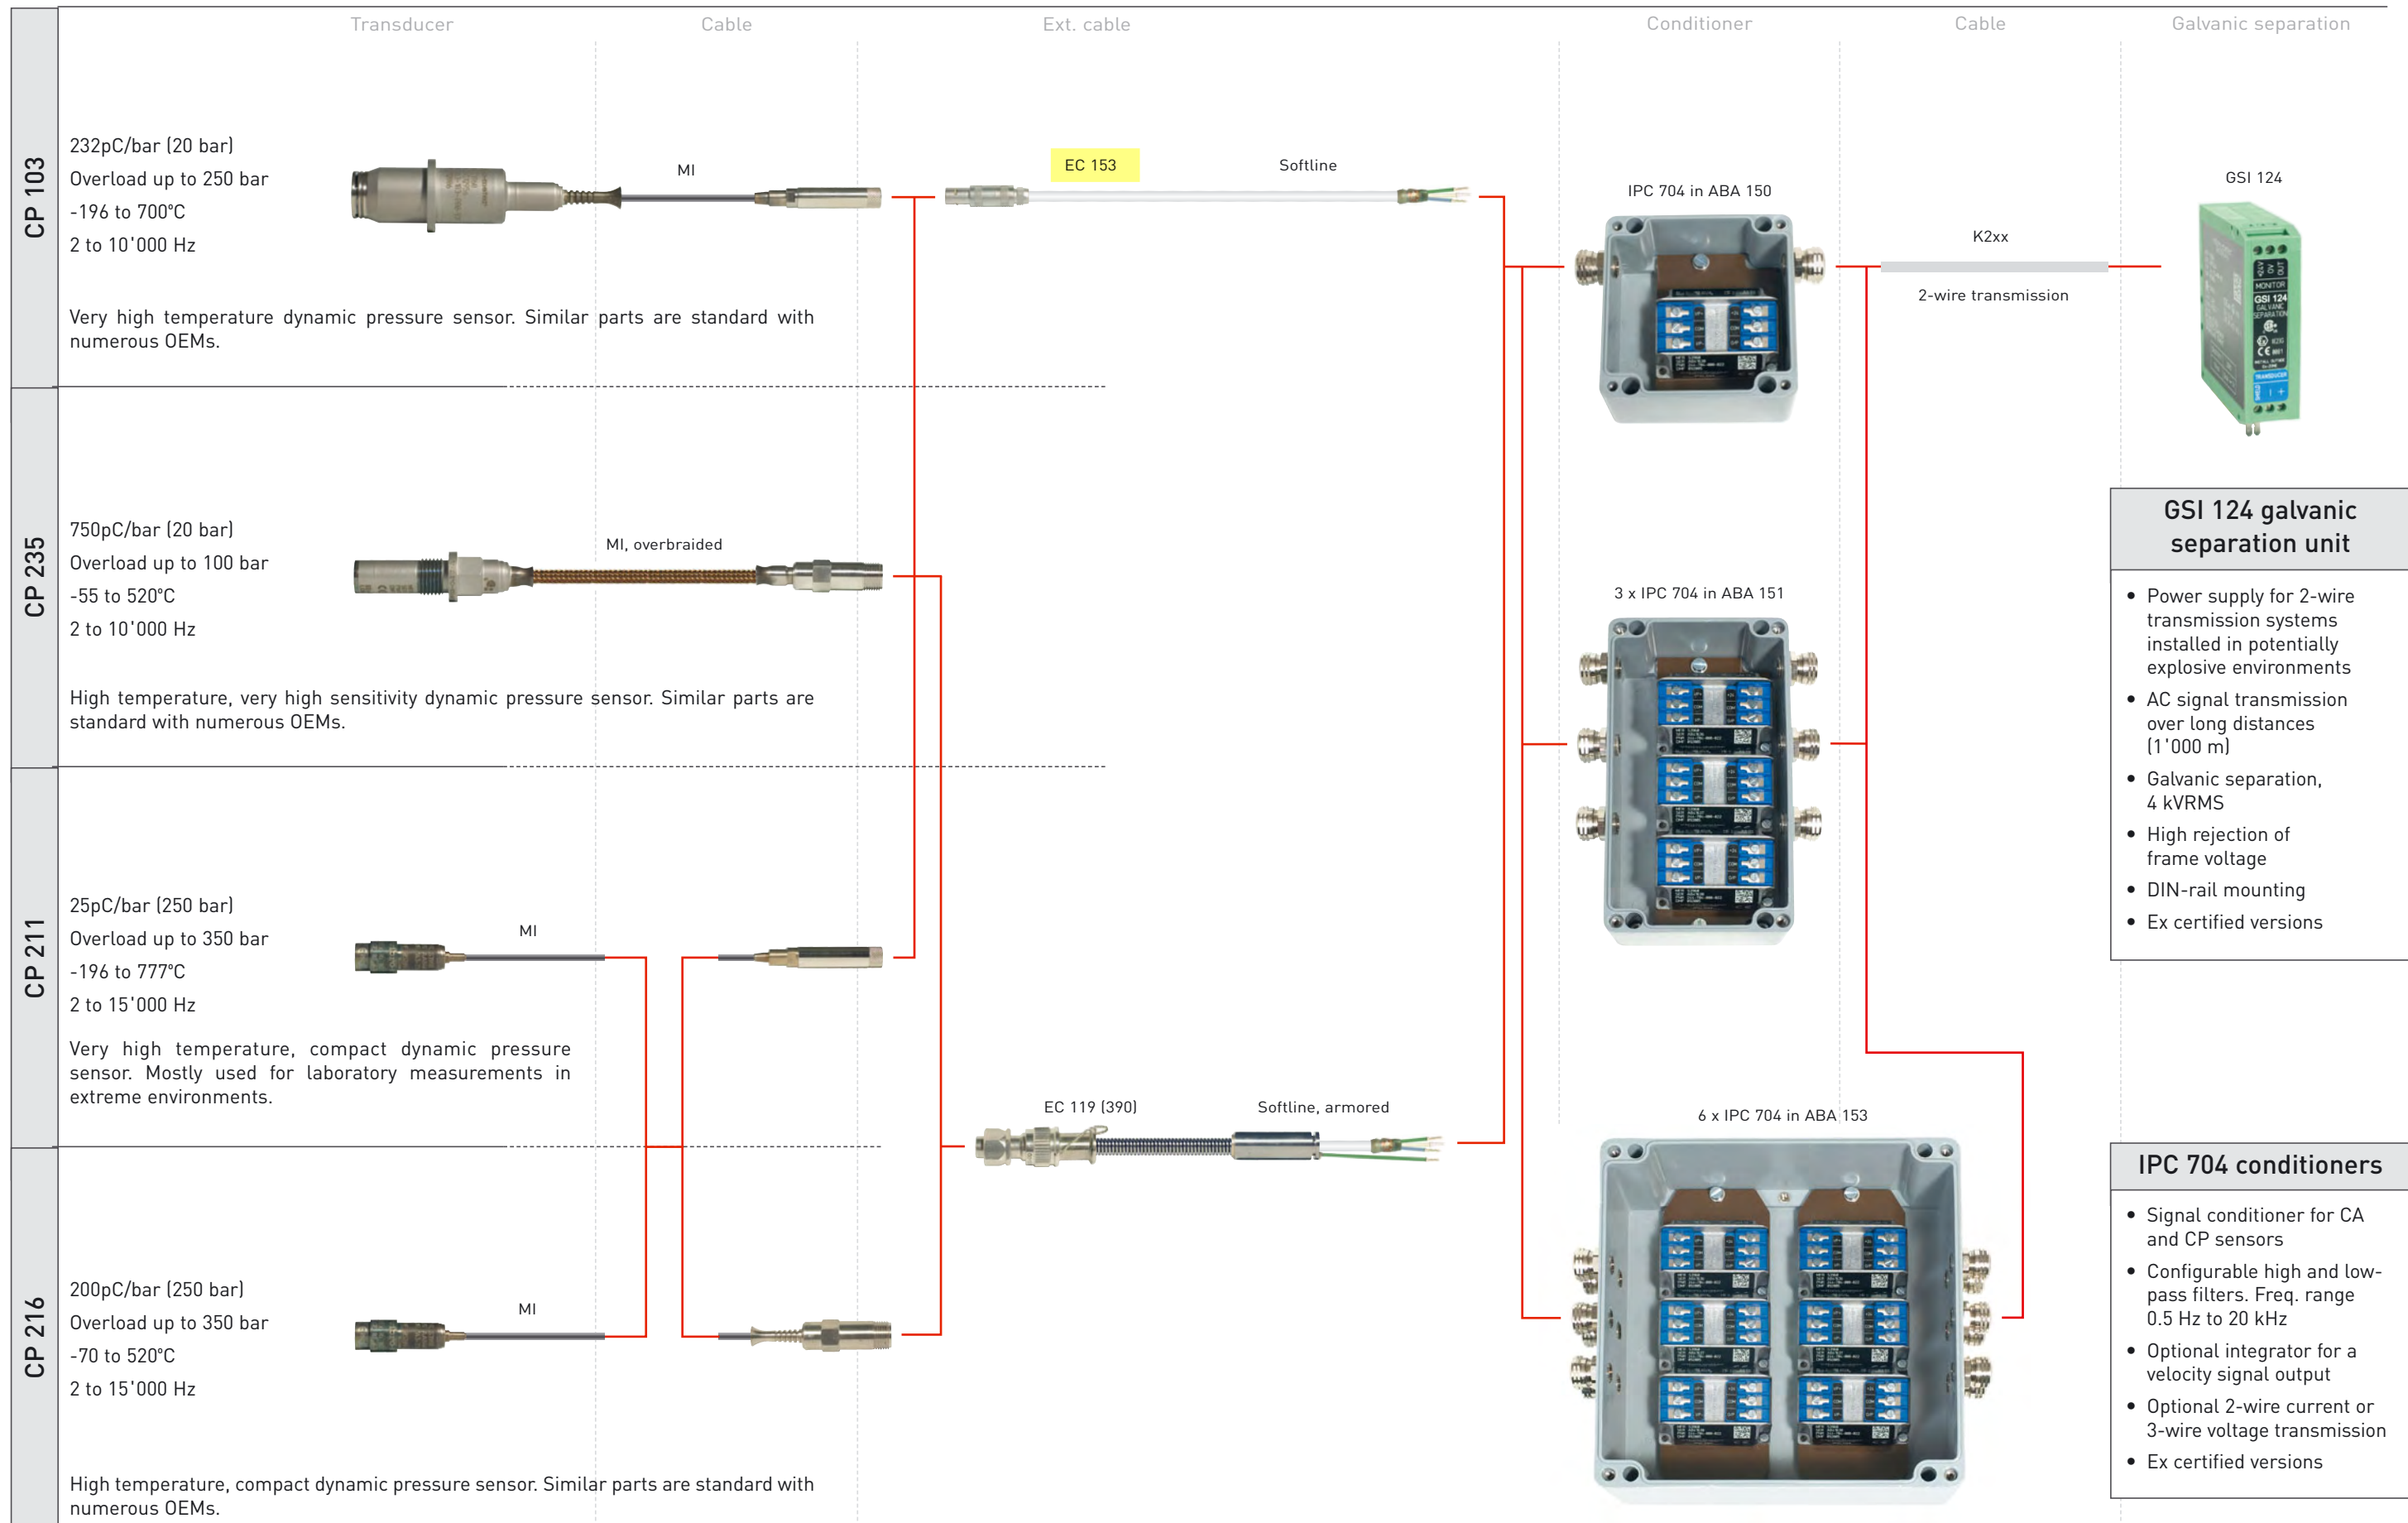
Transducer
Cable
Ext. cable
Conditioner
Cable
Galvanic separation

CP 103

232pC/bar (20 bar)
Overload up to 250 bar
-196 to 700°C
2 to 10'000 Hz

MI

EC 153

Softline

Very high temperature dynamic pressure sensor. Similar parts are standard with numerous OEMs.

IPC 704 in ABA 150

K2xx

2-wire transmission

GSI 124

CP 235

750pC/bar (20 bar)
Overload up to 100 bar
-55 to 520°C
2 to 10'000 Hz

MI, overbraided

High temperature, very high sensitivity dynamic pressure sensor. Similar parts are standard with numerous OEMs.

3 x IPC 704 in ABA 151

GSI 124 galvanic separation unit

• Power supply for 2-wire transmission systems installed in potentially explosive environments
• AC signal transmission over long distances (1'000 m)
• Galvanic separation, 4 kVRMS
• High rejection of frame voltage
• DIN-rail mounting
• Ex certified versions

CP 211

25pC/bar (250 bar)
Overload up to 350 bar
-196 to 777°C
2 to 15'000 Hz

MI

Very high temperature, compact dynamic pressure sensor. Mostly used for laboratory measurements in extreme environments.

EC 119 (390)

Softline, armored

6 x IPC 704 in ABA 153

IPC 704 conditioners

• Signal conditioner for CA and CP sensors
• Configurable high and low-pass filters. Freq. range 0.5 Hz to 20 kHz
• Optional integrator for a velocity signal output
• Optional 2-wire current or 3-wire voltage transmission
• Ex certified versions

CP 216

200pC/bar (250 bar)
Overload up to 350 bar
-70 to 520°C
2 to 15'000 Hz

MI

High temperature, compact dynamic pressure sensor. Similar parts are standard with numerous OEMs.